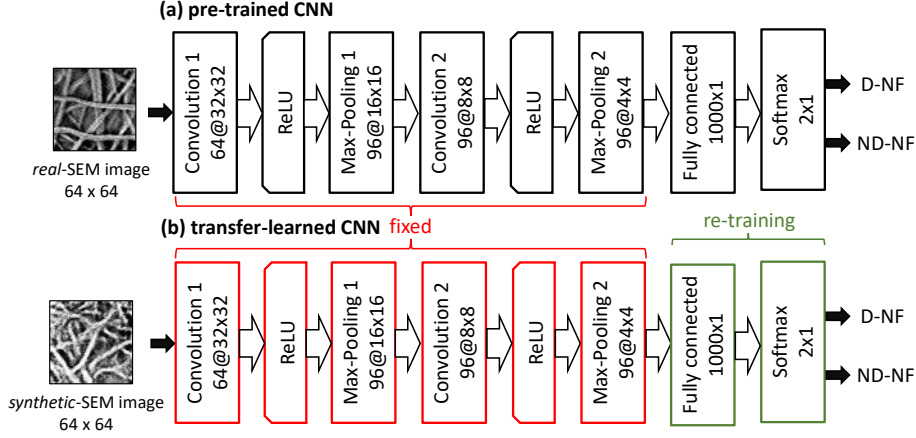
(a) pre-trained CNN

*real*-SEM image
64 x 64

Convolution 1
64@32x32

ReLU

Max-Pooling 1
96@16x16

Convolution 2
96@8x8

ReLU

Max-Pooling 2
96@4x4

Fully connected
1000x1

Softmax
2x1

D-NF

ND-NF

(b) transfer-learned CNN fixed

re-training

*synthetic*-SEM image
64 x 64

Convolution 1
64@32x32

ReLU

Max-Pooling 1
96@16x16

Convolution 2
96@8x8

ReLU

Max-Pooling 2
96@4x4

Fully connected
1000x1

Softmax
2x1

D-NF

ND-NF